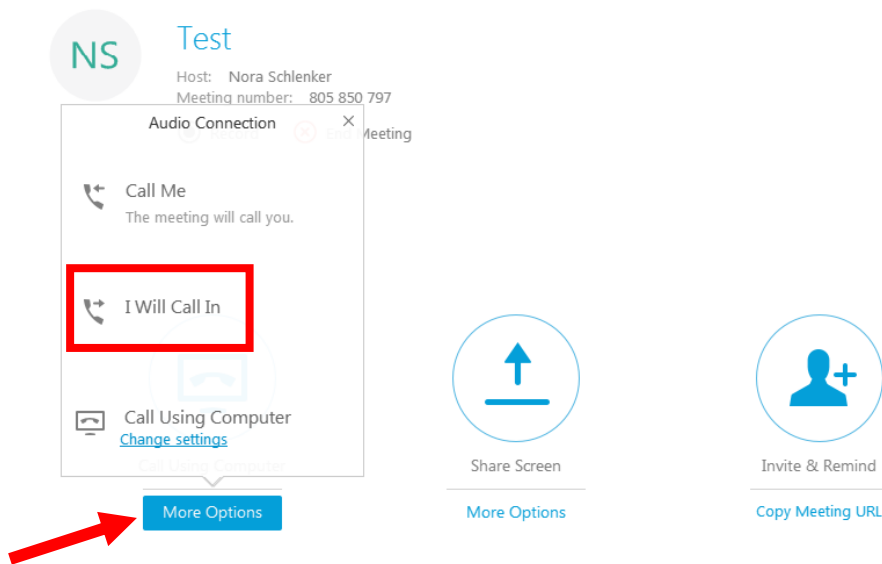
NS

Test

Host: Nora Schlenker
Meeting number: 805 850 797

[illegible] Meeting

Audio Connection ×

Call Me
The meeting will call you.

I Will Call In

Call Using Computer
Change settings

Call Using Computer

More Options

Share Screen

More Options

Invite & Remind

Copy Meeting URL